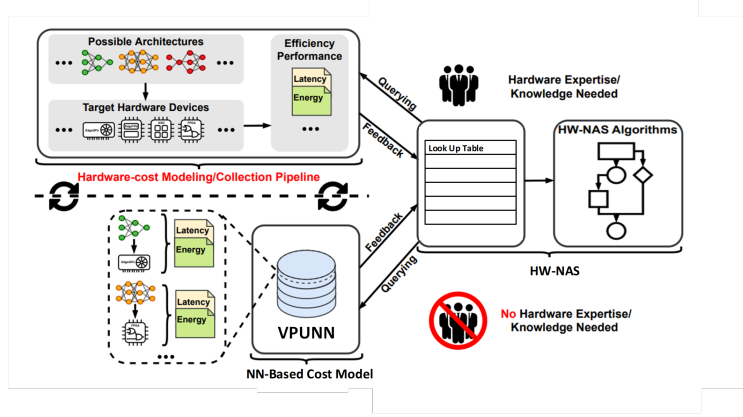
Possible Architectures

...

...

Target Hardware Devices

...

...

Efficiency Performance

Latency

Energy

...

Querying

Feedback

Hardware Expertise/ Knowledge Needed

Look Up Table

HW-NAS Algorithms

Hardware-cost Modeling/Collection Pipeline

Latency

Energy

Latency

Energy

...

Feedback

Querying

VPUNN

HW-NAS

No Hardware Expertise/ Knowledge Needed

NN-Based Cost Model